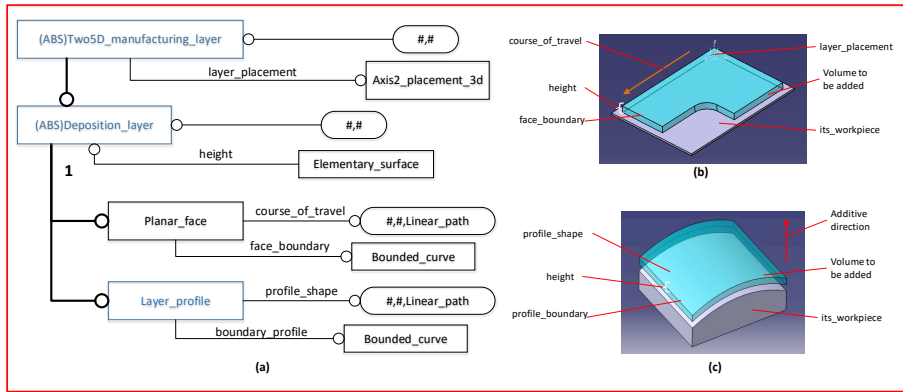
(ABS)Two5D_manufacturing_layer

#,#

layer_placement

Axis2_placement_3d

(ABS)Deposition_layer

#,#

height

Elementary_surface

1

Planar_face

course_of_travel

#,#,Linear_path

face_boundary

Bounded_curve

Layer_profile

profile_shape

#,#,Linear_path

boundary_profile

Bounded_curve

(a)

course_of_travel

layer_placement

height

Volume to be added

face_boundary

its_workpiece

(b)

Additive direction

profile_shape

height

Volume to be added

profile_boundary

its_workpiece

(c)